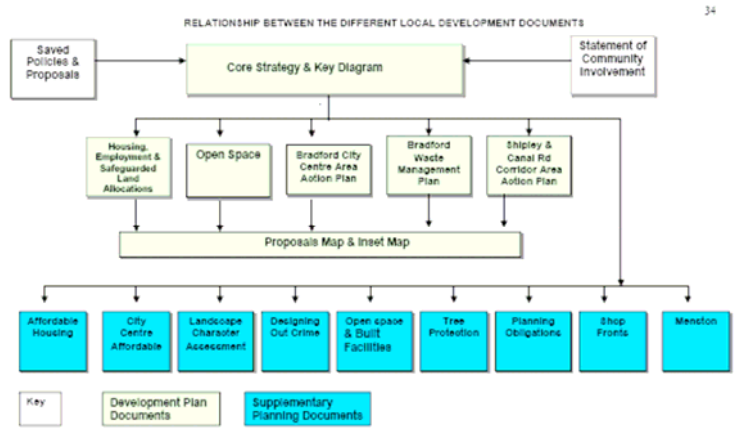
RELATIONSHIP BETWEEN THE DIFFERENT LOCAL DEVELOPMENT DOCUMENTS

34

Saved Policies & Proposals

Core Strategy & Key Diagram

Statement of Community Involvement

Housing, Employment & Safeguarded Land Allocations

Open Space

Bradford City Centre Area Action Plan

Bradford Waste Management Plan

Shipley & Canal Rd Corridor Area Action Plan

Proposals Map & Inset Map

Affordable Housing

City Centre Affordable

Landscape Character Assessment

Designing Out Crime

Open space & Built Facilities

Tree Protection

Planning Obligations

Shop Fronts

Menston

Key

Development Plan Documents

Supplementary Planning Documents